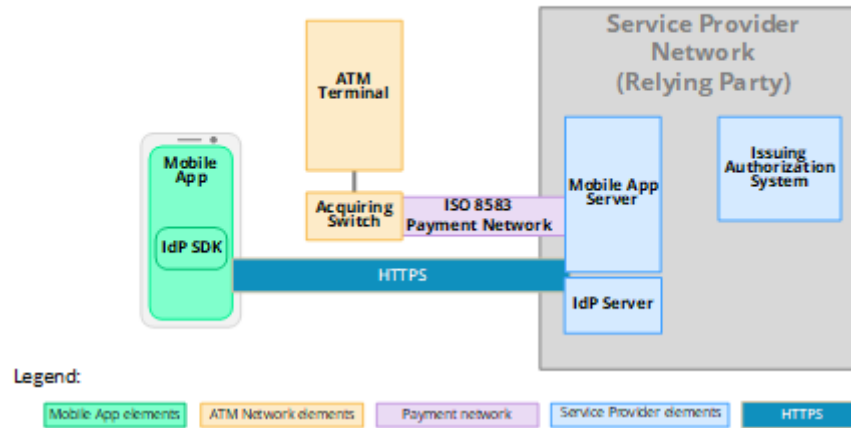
Service Provider Network (Relying Party)

ATM Terminal

Mobile App

IdP SDK

Acquiring Switch

ISO 8583 Payment Network

Mobile App Server

Issuing Authorization System

HTTPS

IdP Server

Legend:

Mobile App elements

ATM Network elements

Payment network

Service Provider elements

HTTPS